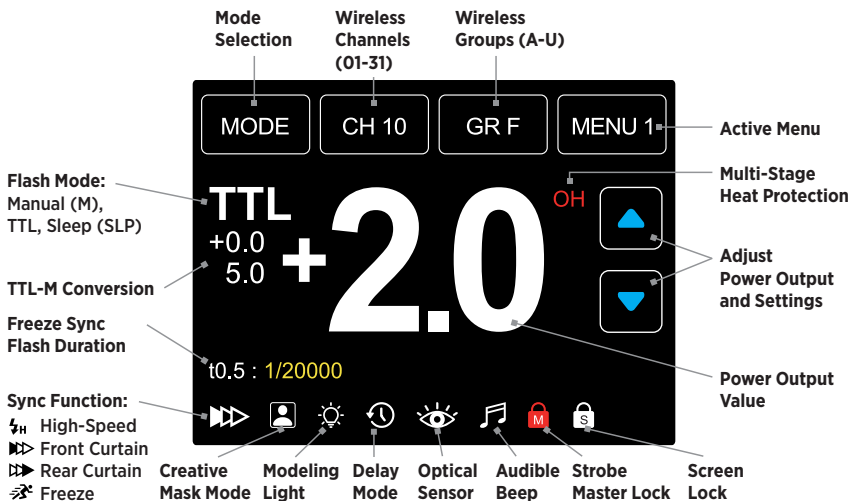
Mode Selection

Wireless Channels (01-31)

Wireless Groups (A-U)

MODE

CH 10

GR F

MENU 1

Active Menu

Flash Mode: Manual (M), TTL, Sleep (SLP)

TTL

OH

Multi-Stage Heat Protection

+0.0
5.0

+2.0

Adjust Power Output and Settings

TTL-M Conversion

Freeze Sync Flash Duration

t0.5 : 1/20000

Power Output Value

Sync Function:
High-Speed
Front Curtain
Rear Curtain
Freeze

M

S

Creative Mask Mode

Modeling Light

Delay Mode

Optical Sensor

Audible Beep

Strobe Master Lock

Screen Lock